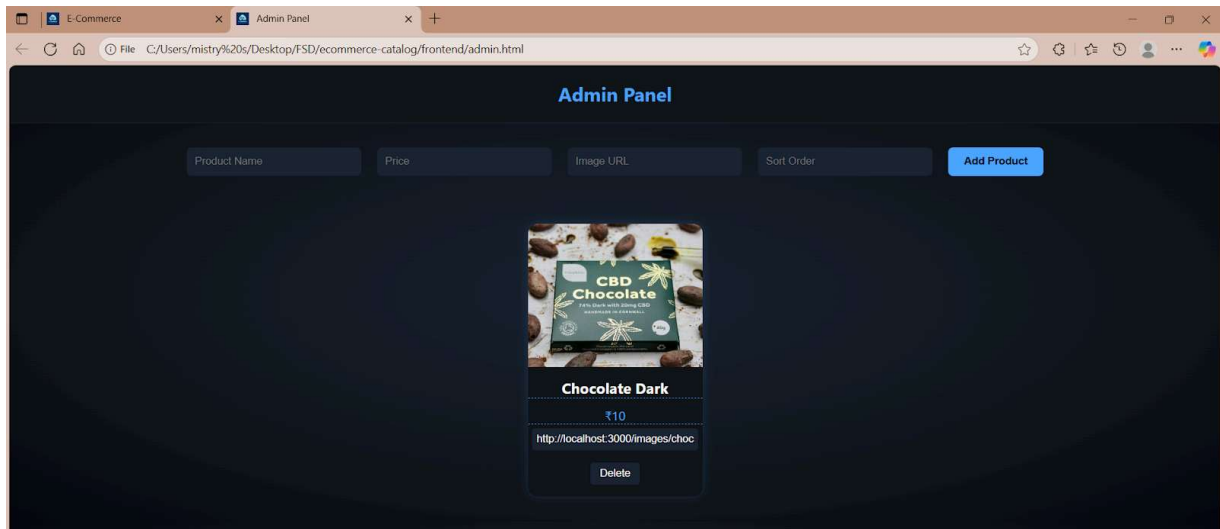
E-Commerce
Admin Panel
File C:/Users/mistry%20s/Desktop/FSD/ecommerce-catalog/frontend/admin.html

Admin Panel

Product Name
Price
Image URL
Sort Order
Add Product

CBD Chocolate
74% Dark with 20mg CBD
HANDMADE IN CORNWALL

Chocolate Dark
₹10
http://localhost:3000/images/choc
Delete